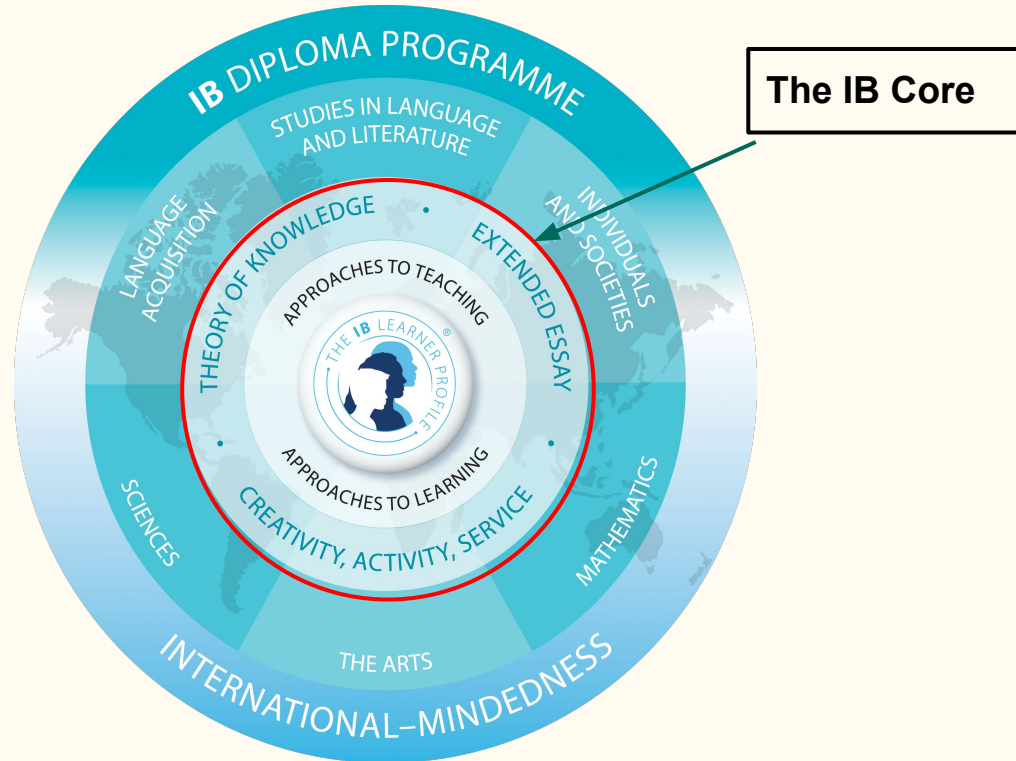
IB DIPLOMA PROGRAMME

The IB Core

STUDIES IN LANGUAGE AND LITERATURE

LANGUAGE ACQUISITION

INDIVIDUALS AND SOCIETIES

THEORY OF KNOWLEDGE

EXTENDED ESSAY

APPROACHES TO TEACHING

THE IB LEARNER PROFILE®

APPROACHES TO LEARNING

CREATIVITY, ACTIVITY, SERVICE

SCIENCES

MATHEMATICS

THE ARTS

INTERNATIONAL-MINDEDNESS